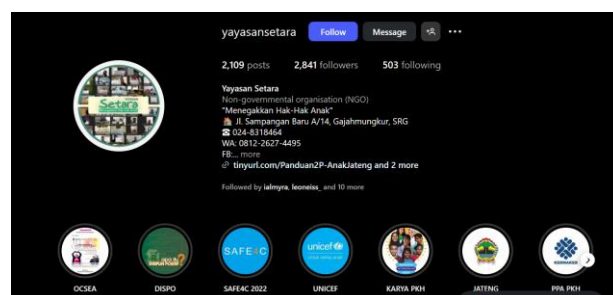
yayasansetara Follow Message

2,109 posts 2,841 followers 503 following

Setara

Yayasan Setara
Non-governmental organisation (NGO)
"Menegakkan Hak-Hak Anak"
Jl. Sampangan Baru A/14, Gajahmungkur, SRG
024-8318464
WA: 0812-2627-4495
FB:... more
tinyurl.com/Panduan2P-AnakJateng and 2 more

Followed by ialmyra, leoneiss_ and 10 more

SAFE4C

unicef

OCSEA DISPO SAFE4C 2022 UNICEF KARYA PKH JATENG PPA PKH